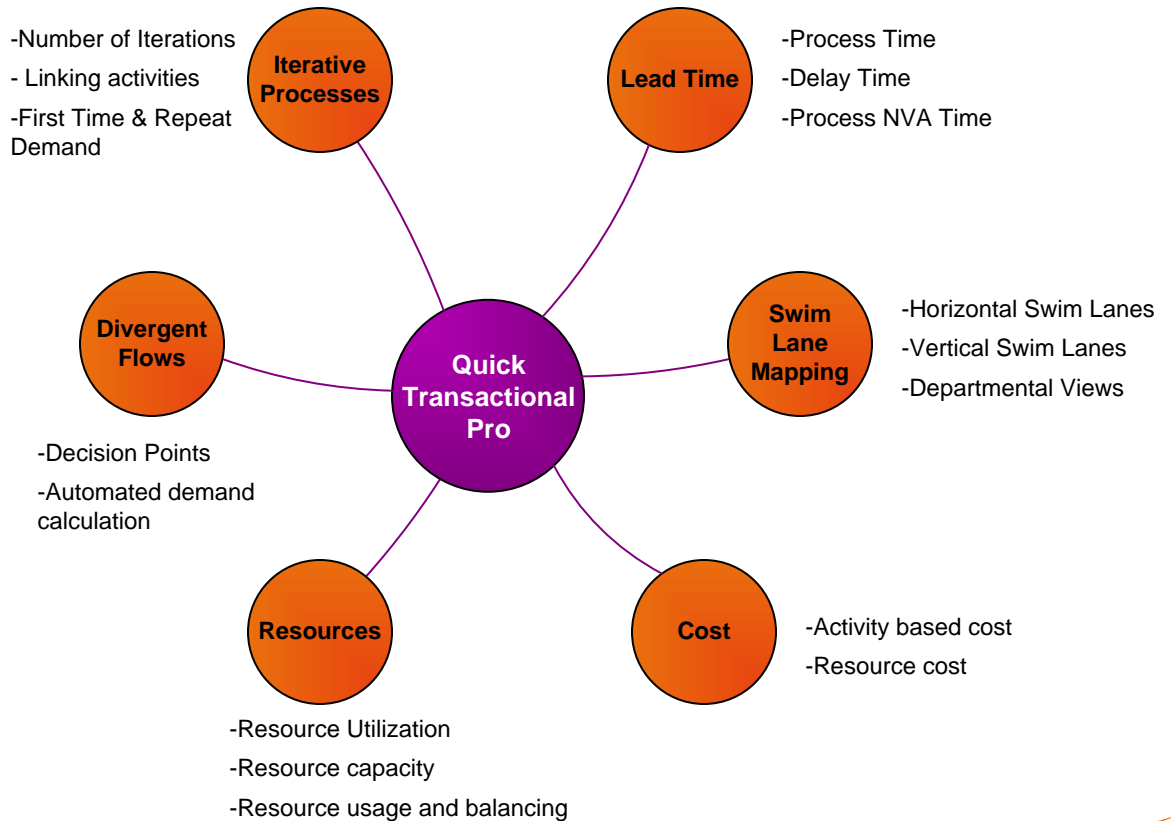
-Number of Iterations
- Linking activities
-First Time & Repeat Demand

Iterative Processes

Lead Time

-Process Time
-Delay Time
-Process NVA Time

Divergent Flows

Quick Transactional Pro

Swim Lane Mapping

-Horizontal Swim Lanes
-Vertical Swim Lanes
-Departmental Views

-Decision Points
-Automated demand calculation

Resources

Cost

-Activity based cost
-Resource cost

-Resource Utilization
-Resource capacity
-Resource usage and balancing